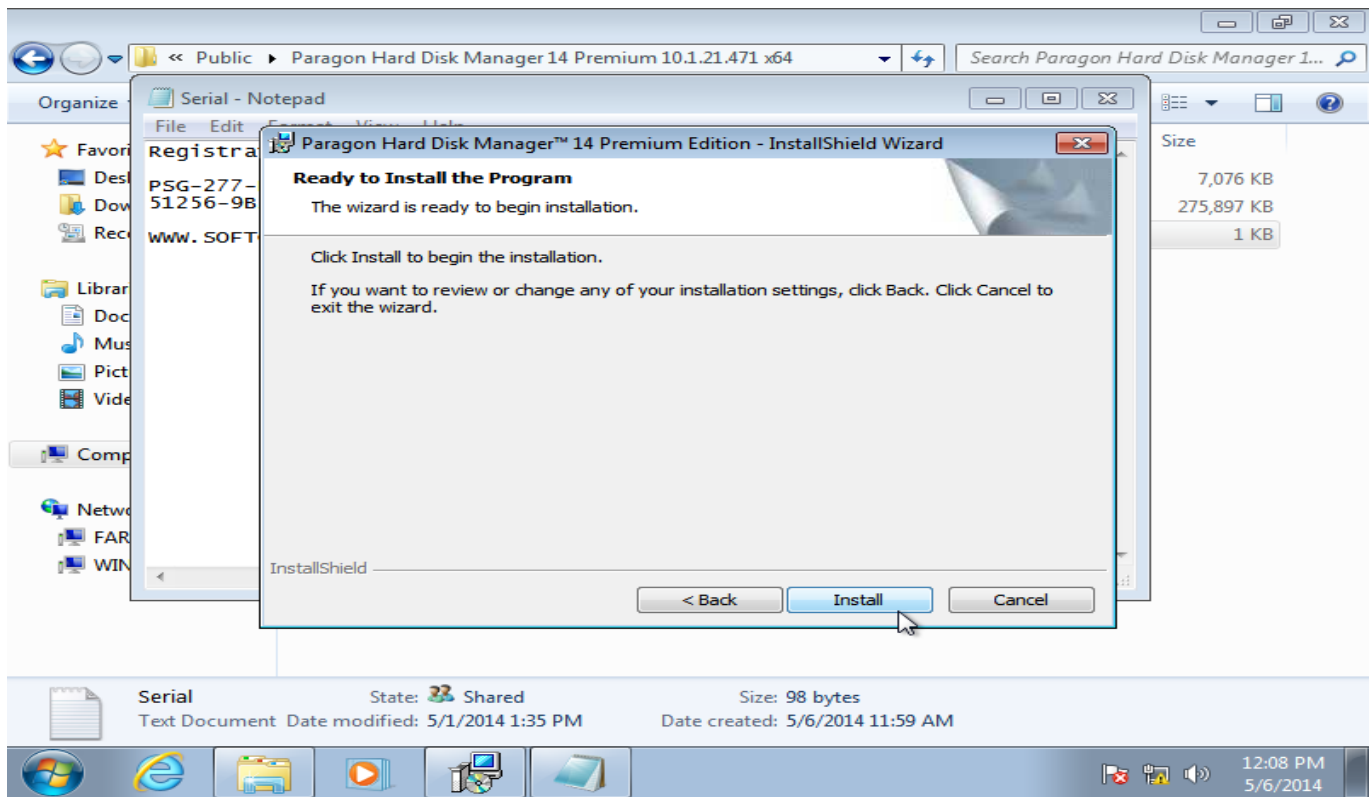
« Public ▸ Paragon Hard Disk Manager 14 Premium 10.1.21.471 x64

Search Paragon Hard Disk Manager 1...

Organize

Serial - Notepad

File Edit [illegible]

Registra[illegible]

PSG-277-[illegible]
51256-9B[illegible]

WWW.SOFT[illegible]

Favori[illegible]
Des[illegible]
Dow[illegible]
Rec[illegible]

Librar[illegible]
Doc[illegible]
Mus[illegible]
Pict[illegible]
Vide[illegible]

Comp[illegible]

Netw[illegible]
FAR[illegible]
WIN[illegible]

Size
7,076 KB
275,897 KB
1 KB

Paragon Hard Disk Manager™ 14 Premium Edition - InstallShield Wizard

Ready to Install the Program

The wizard is ready to begin installation.

Click Install to begin the installation.

If you want to review or change any of your installation settings, click Back. Click Cancel to exit the wizard.

InstallShield

< Back
Install
Cancel

Serial
Text Document
State: Shared
Date modified: 5/1/2014 1:35 PM
Size: 98 bytes
Date created: 5/6/2014 11:59 AM

12:08 PM
5/6/2014